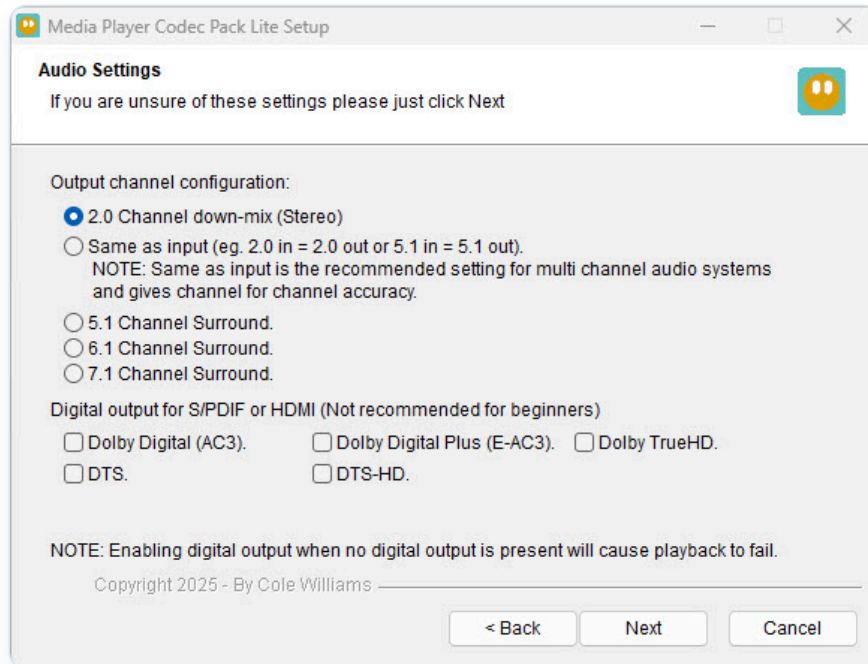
Media Player Codec Pack Lite Setup

Audio Settings
If you are unsure of these settings please just click Next

Output channel configuration:
2.0 Channel down-mix (Stereo)
Same as input (eg. 2.0 in = 2.0 out or 5.1 in = 5.1 out).
NOTE: Same as input is the recommended setting for multi channel audio systems and gives channel for channel accuracy.
5.1 Channel Surround.
6.1 Channel Surround.
7.1 Channel Surround.

Digital output for S/PDIF or HDMI (Not recommended for beginners)
Dolby Digital (AC3).
Dolby Digital Plus (E-AC3).
Dolby TrueHD.
DTS.
DTS-HD.

NOTE: Enabling digital output when no digital output is present will cause playback to fail.

Copyright 2025 - By Cole Williams

< Back
Next
Cancel